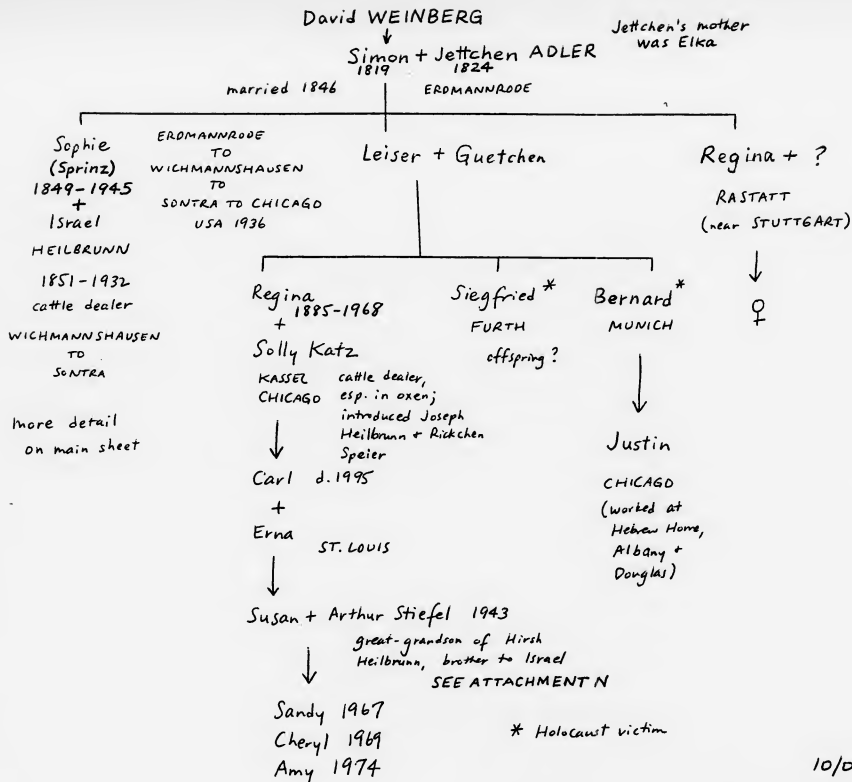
David WEINBERG

Jettchen's mother was Elka

Simon + Jettchen ADLER
1819 1824

married 1846

ERDMANNRODE

Sophie (Sprinz) 1849-1945 + Israel HEILBRUNN 1851-1932 cattle dealer WICHMANNSHAUSEN TO SONTRA

more detail on main sheet

ERDMANNRODE TO WICHMANNSHAUSEN TO SONTRA TO CHICAGO USA 1936

Leiser + Guetchen

Regina + ? RASTATT (near STUTTGART)

♀

Regina 1885-1968 + Solly Katz

KASSEL CHICAGO

cattle dealer, esp. in oxen; introduced Joseph Heilbrunn + Rickchen Speier

Carl d. 1995 + Erna

ST. LOUIS

Susan + Arthur Stiefel 1943

great-grandson of Hirsh Heilbrunn, brother to Israel

SEE ATTACHMENT N

Sandy 1967
Cheryl 1969
Amy 1974

Siegfried * FURTH offspring ?

Bernard * MUNICH

Justin CHICAGO (worked at Hebrew Home, Albany + Douglas)

* Holocaust victim

10/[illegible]